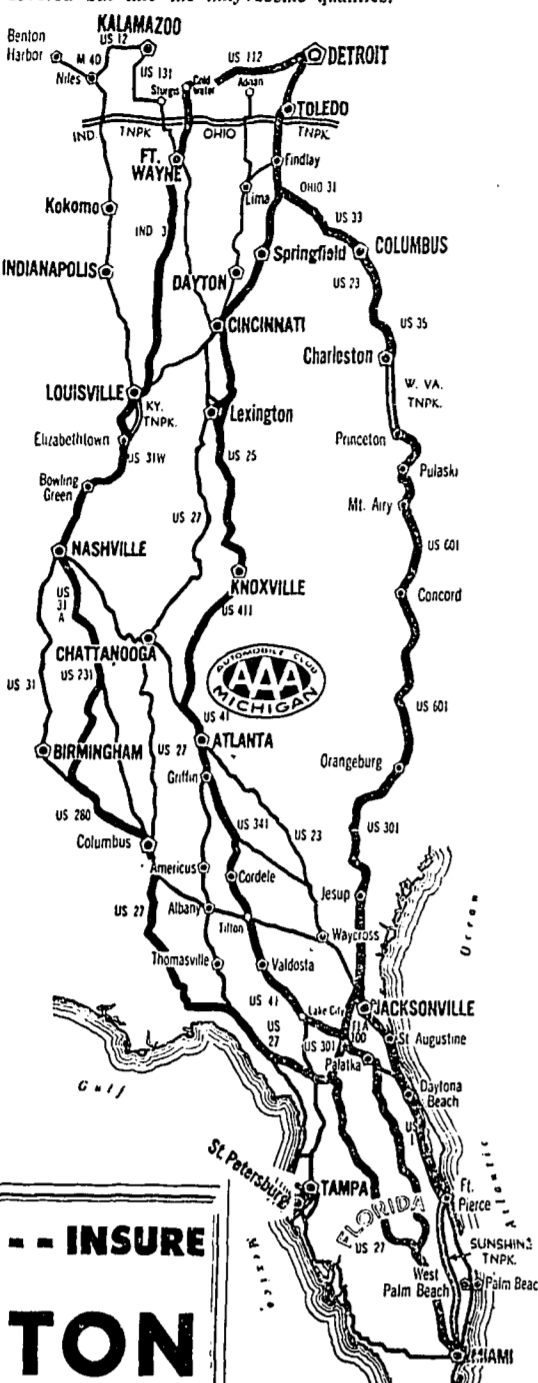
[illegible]

KALAMAZOO
Benton Harbor
US 12
M 40
Niles
US 131
US 112
DETROIT
Sturgis
Coldwater
Adrian
TOLEDO
IND.
TNPK.
OHIO
TNPK.
FT. WAYNE
Findlay
Lima
OHIO 31
Kokomo
IND 3
US 33
Springfield
COLUMBUS
INDIANAPOLIS
DAYTON
US 23
CINCINNATI
US 35
Charleston
LOUISVILLE
W. VA. TNPK.
KY. TNPK.
Lexington
Elizabethtown
US 31W
US 25
Princeton
Pulaski
Bowling Green
Mt. Airy
US 27
US 601
NASHVILLE
KNOXVILLE
US 31 A
US 411
Concord
CHATTANOOGA
US 231
US 31
AUTOMOBILE CLUB
AAA
MICHIGAN
US 601
US 41
BIRMINGHAM
US 27
ATLANTA
Orangeburg
Griffin
US 280
US 341
US 23
US 301
Columbus
Americus
Cordele
Jesup
US 27
Albany
Tifton
Waycross
Ocean
Thomasville
Valdosta
US 41
Lake City
JACKSONVILLE
US 27
US 301
100
St Augustine
Palatka
Gulf
Daytona Beach
US 1
St Petersburg
TAMPA
FLORIDA
Ft. Pierce
Mexico
US 27
Atlantic
SUNSHINE TNPK.
West Palm Beach
Palm Beach
MIAMI

- - INSURE

TON